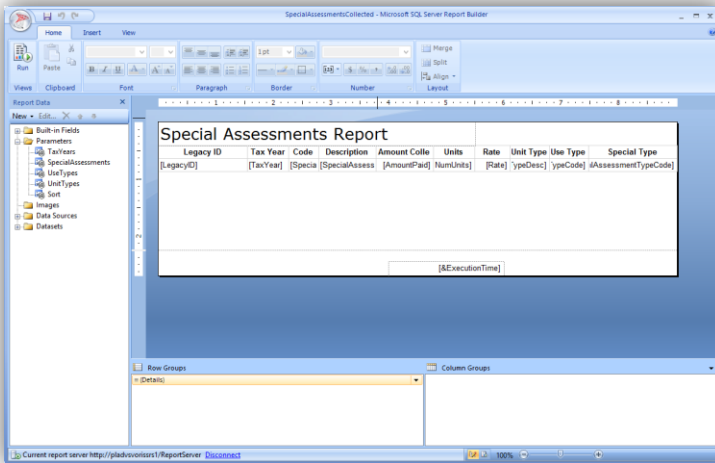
SpecialAssessmentsCollected - Microsoft SQL Server Report Builder

Home Insert View

Run
Views

Paste
Clipboard

Font

Paragraph

1pt
Border

Number

Merge
Split
Align
Layout

Report Data
New ▾ Edit...
Built-in Fields
Parameters
TaxYears
SpecialAssessments
UseTypes
UnitTypes
Sort
Images
Data Sources
Datasets

Special Assessments Report

| Legacy ID | Tax Year | Code | Description | Amount Colle | Units | Rate | Unit Type | Use Type | Special Type |
|---|---|---|---|---|---|---|---|---|---|
| [LegacyID] | [TaxYear] | [Specia | [SpecialAssess | [AmountPaid] | NumUnits] | [Rate] | 'ypeDesc] | 'ypeCode] | AssessmentTypeCode] |

[&ExecutionTime]

Row Groups
= (Details)

Column Groups

Current report server http://pladvsvorissrs1/ReportServer Disconnect

100%